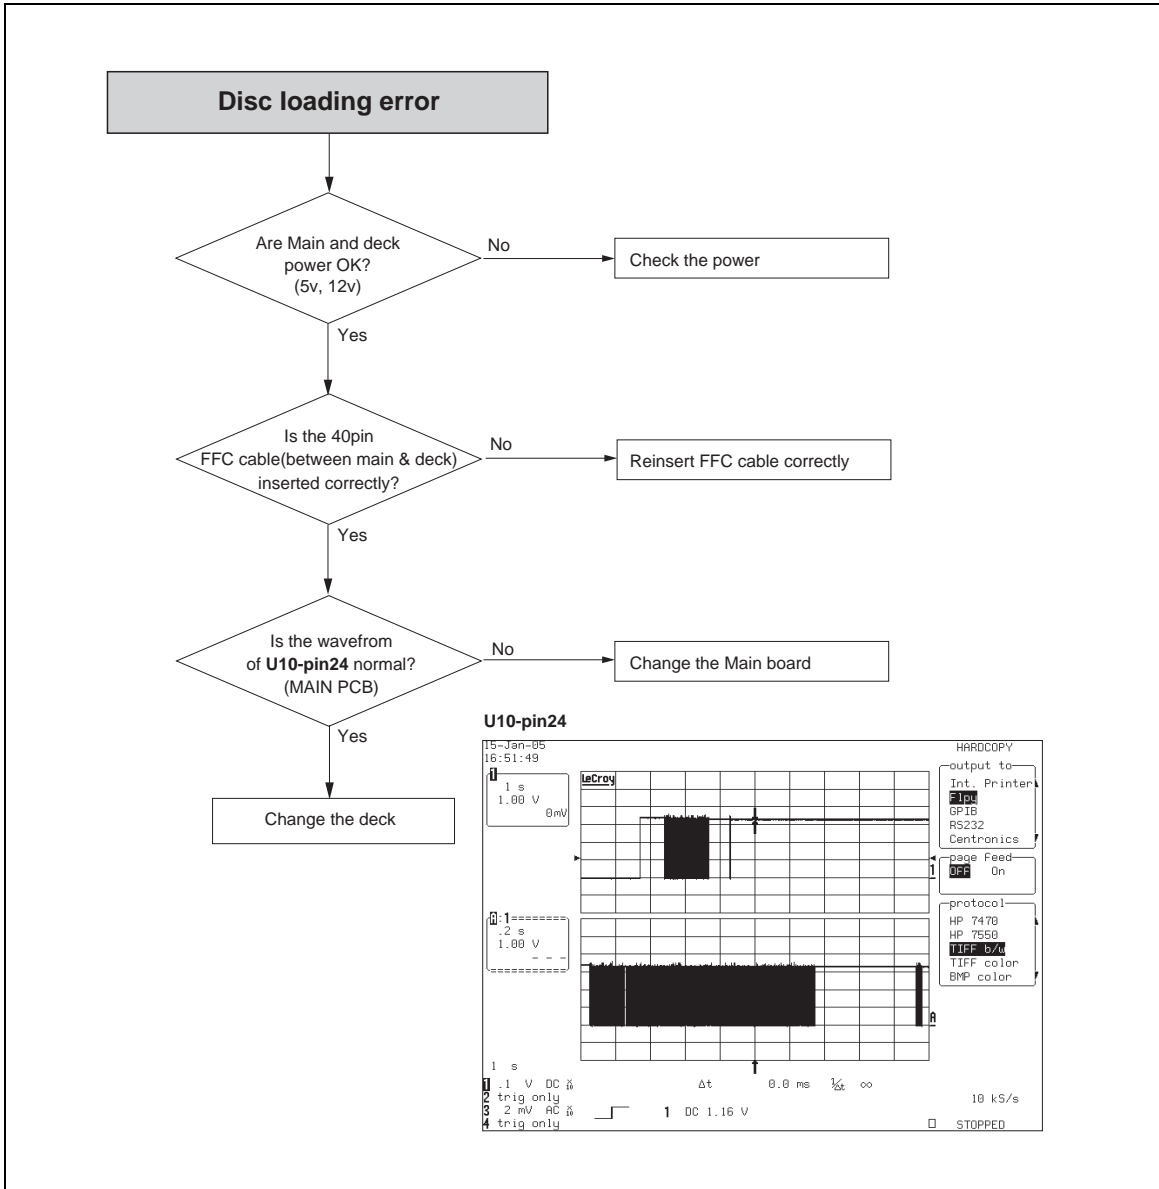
Disc loading error

Are Main and deck power OK? (5v, 12v)

No

Check the power

Yes

Is the 40pin FFC cable(between main & deck) inserted correctly?

No

Reinsert FFC cable correctly

Yes

Is the wavefrom of **U10-pin24** normal? (MAIN PCB)

No

Change the Main board

Yes

Change the deck

U10-pin24

15-Jan-05
16:51:49

HARDCOPY

1
1 s
1.00 V
0mV

LeCroy

output to
Int. Printer
Flpy
GPIB
RS232
Centronics

page Feed
OFF On

A:1
.2 s
1.00 V
- - -

protocol
HP 7470
HP 7550
TIFF b/w
TIFF color
BMP color

1 s
1 .1 V DC
2 trig only
3 2 mV AC
4 trig only

Δt 0.0 ms 1/Δt ∞

1 DC 1.16 V

10 kS/s

STOPPED